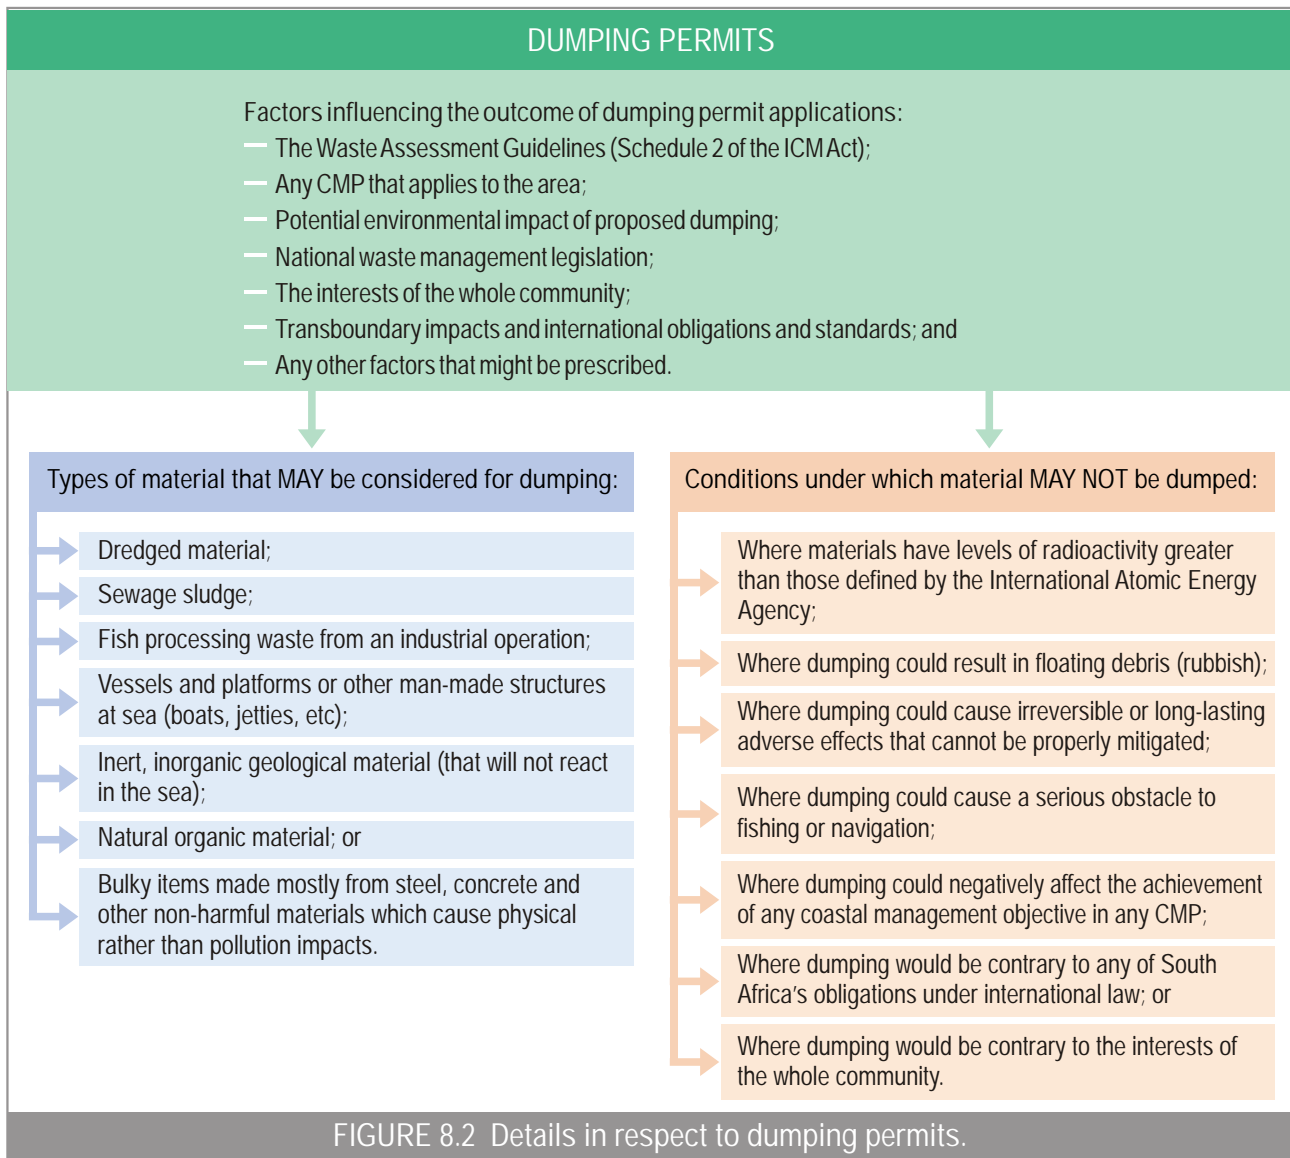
DUMPING PERMITS

Factors influencing the outcome of dumping permit applications:
— The Waste Assessment Guidelines (Schedule 2 of the ICM Act);
— Any CMP that applies to the area;
— Potential environmental impact of proposed dumping;
— National waste management legislation;
— The interests of the whole community;
— Transboundary impacts and international obligations and standards; and
— Any other factors that might be prescribed.

Types of material that MAY be considered for dumping:

Dredged material;

Sewage sludge;

Fish processing waste from an industrial operation;

Vessels and platforms or other man-made structures at sea (boats, jetties, etc);

Inert, inorganic geological material (that will not react in the sea);

Natural organic material; or

Bulky items made mostly from steel, concrete and other non-harmful materials which cause physical rather than pollution impacts.

Conditions under which material MAY NOT be dumped:

Where materials have levels of radioactivity greater than those defined by the International Atomic Energy Agency;

Where dumping could result in floating debris (rubbish);

Where dumping could cause irreversible or long-lasting adverse effects that cannot be properly mitigated;

Where dumping could cause a serious obstacle to fishing or navigation;

Where dumping could negatively affect the achievement of any coastal management objective in any CMP;

Where dumping would be contrary to any of South Africa's obligations under international law; or

Where dumping would be contrary to the interests of the whole community.

FIGURE 8.2 Details in respect to dumping permits.